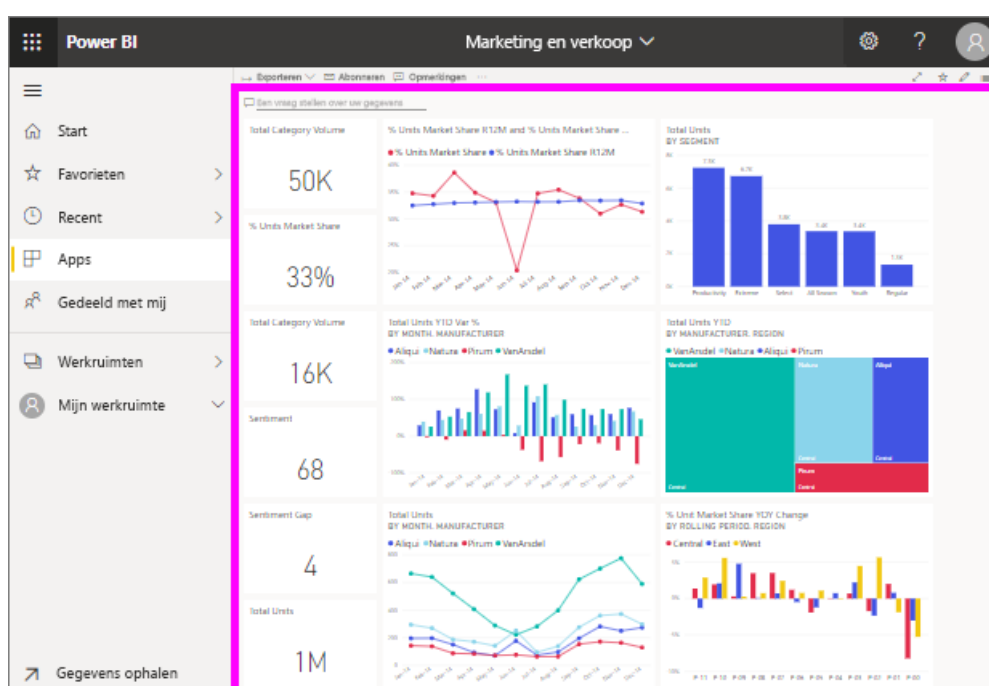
Power BI

Marketing en verkoop

Start
Favorieten
Recent
Apps
Gedeeld met mij
Werkruimten
Mijn werkruimte
Gegevens ophalen

Exporteren Abonneren Opmerkingen

Een vraag stellen over uw gegevens

Total Category Volume
50K

% Units Market Share
33%

Total Category Volume
16K

Sentiment
68

Sentiment Gap
4

Total Units
1M

% Units Market Share R12M and % Units Market Share ...
% Units Market Share % Units Market Share R12M

Total Units
BY SEGMENT
Productivity Extreme Select All Season Youth Regular

Total Units YTD Var %
BY MONTH, MANUFACTURER
Aliqui Natura Pirum VanArsdel

Total Units YTD
BY MANUFACTURER, REGION
VanArsdel Natura Aliqui Pirum
VanArsdel Natura Aliqui Central Central Central Pirum Central

Total Units
BY MONTH, MANUFACTURER
Aliqui Natura Pirum VanArsdel

% Unit Market Share YOY Change
BY ROLLING PERIOD, REGION
Central East West